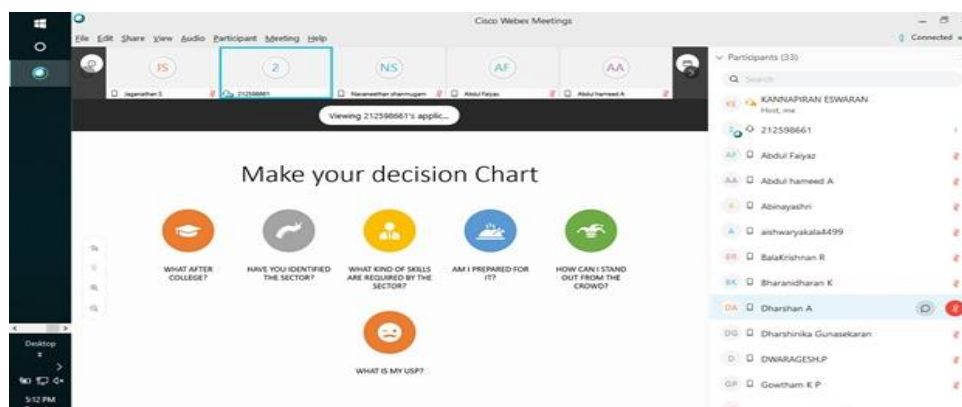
Cisco Webex Meetings

File Edit Share View Audio Participant Meeting Help

Connected

JS Jaganathan S

2 212598661

NS Naveneethan shanmugam

AF Abdul Faiyaz

AA Abdul hameed A

Viewing 212598661's applic...

Make your decision Chart

WHAT AFTER COLLEGE?

HAVE YOU IDENTIFIED THE SECTOR?

WHAT KIND OF SKILLS ARE REQUIRED BY THE SECTOR?

AM I PREPARED FOR IT?

HOW CAN I STAND OUT FROM THE CROWD?

WHAT IS MY USP?

Participants (33)

Search

KE KANNAPIRAN ESWARAN Host, me

212598661

AF Abdul Faiyaz

AA Abdul hameed A

A Abinayashri

A aishwaryakala4499

BR BalaKrishnan R

BK Bharanidharan K

DA Dharshan A

DG Dharshinika Gunasekaran

D DWARAGESH.P

GP Gowtham K P

Desktop

5:12 PM